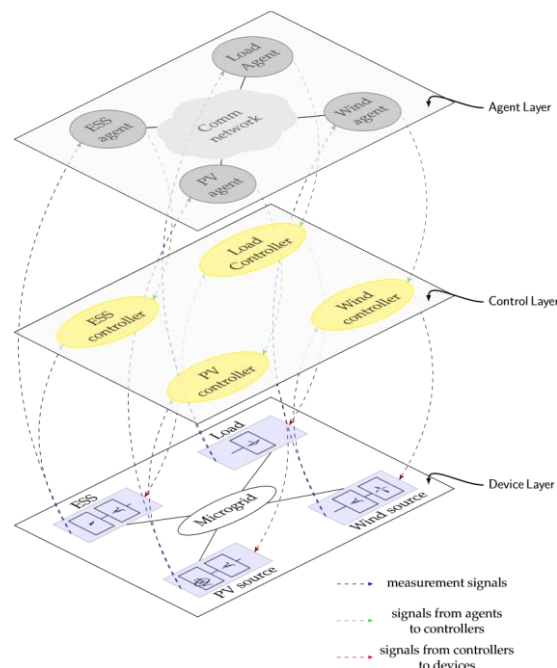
Load Agent

ESS agent

Comm network

Wind agent

PV agent

Agent Layer

Load Controller

ESS controller

Wind controller

PV controller

Control Layer

Load

ESS

Microgrid

Wind source

PV source

Device Layer

measurement signals

signals from agents to controllers

signals from controllers to devices